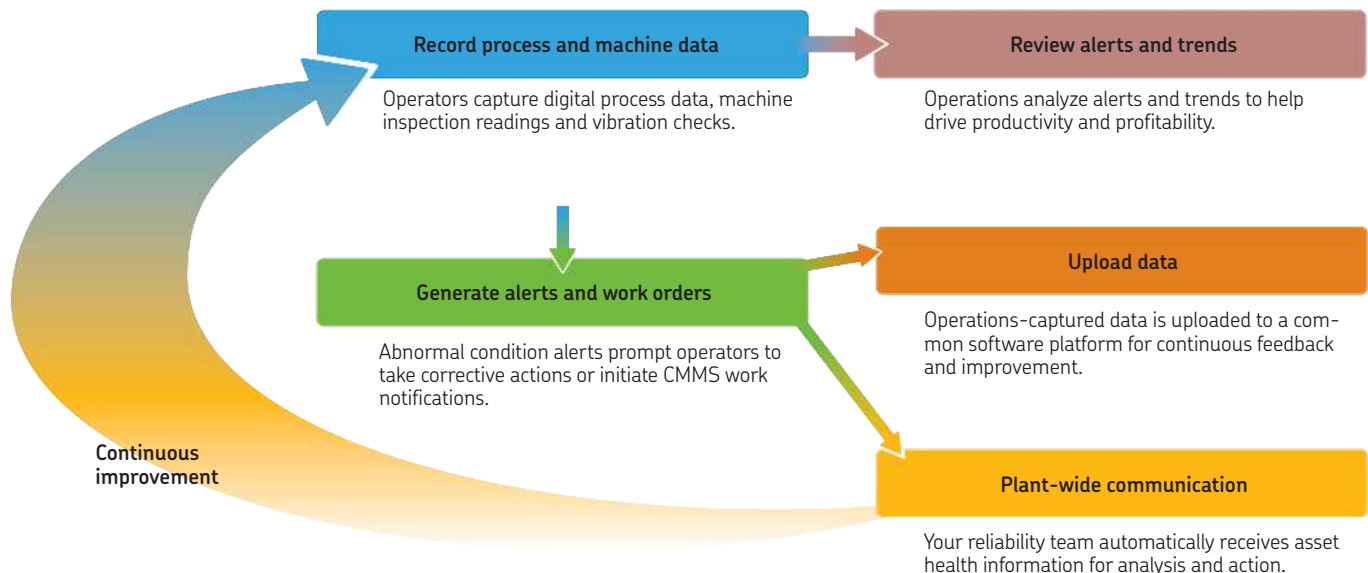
Record process and machine data

Operators capture digital process data, machine inspection readings and vibration checks.

Review alerts and trends

Operations analyze alerts and trends to help drive productivity and profitability.

Generate alerts and work orders

Abnormal condition alerts prompt operators to take corrective actions or initiate CMMS work notifications.

Upload data

Operations-captured data is uploaded to a common software platform for continuous feedback and improvement.

Continuous improvement

Plant-wide communication

Your reliability team automatically receives asset health information for analysis and action.